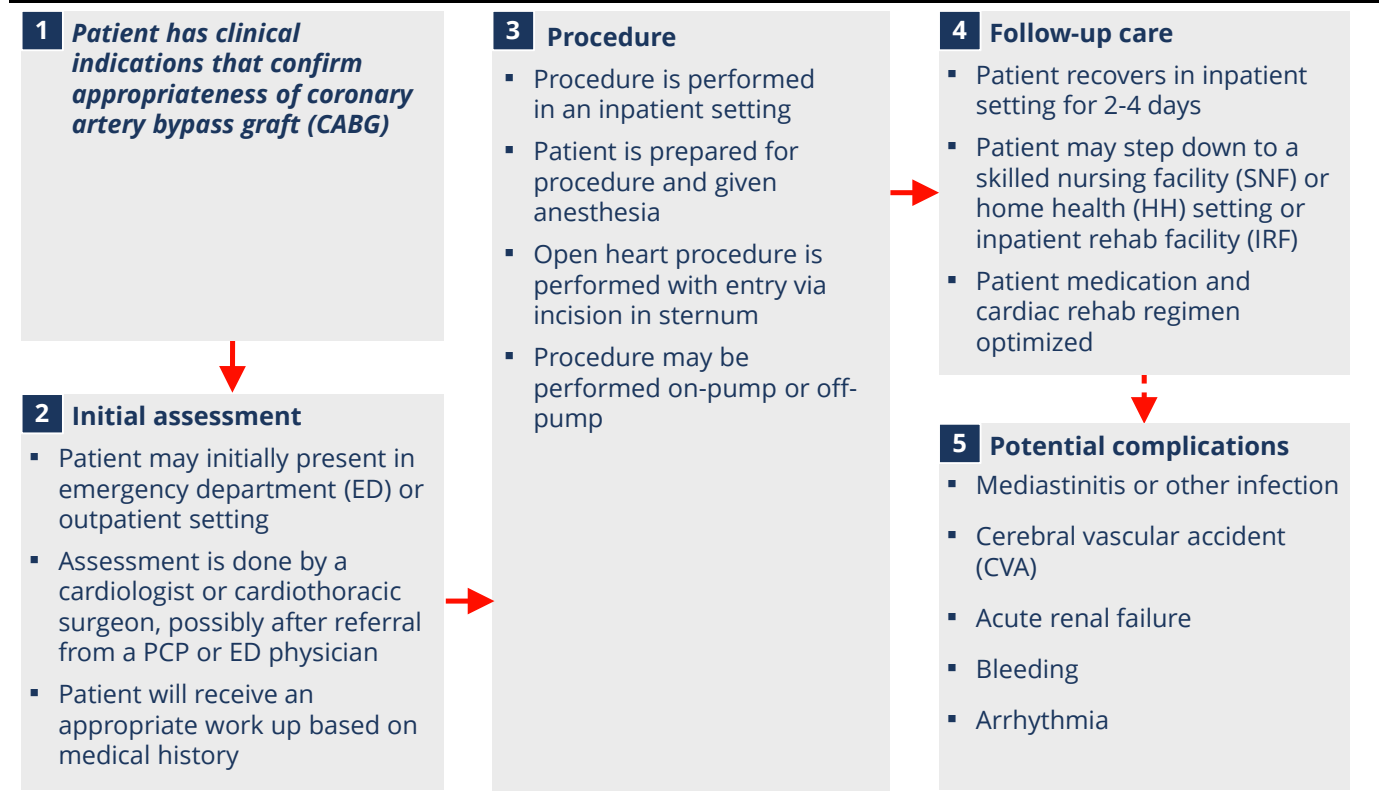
1 Patient has clinical indications that confirm appropriateness of coronary artery bypass graft (CABG)

2 Initial assessment
- Patient may initially present in emergency department (ED) or outpatient setting
- Assessment is done by a cardiologist or cardiothoracic surgeon, possibly after referral from a PCP or ED physician
- Patient will receive an appropriate work up based on medical history

3 Procedure
- Procedure is performed in an inpatient setting
- Patient is prepared for procedure and given anesthesia
- Open heart procedure is performed with entry via incision in sternum
- Procedure may be performed on-pump or off-pump

4 Follow-up care
- Patient recovers in inpatient setting for 2-4 days
- Patient may step down to a skilled nursing facility (SNF) or home health (HH) setting or inpatient rehab facility (IRF)
- Patient medication and cardiac rehab regimen optimized

5 Potential complications
- Mediastinitis or other infection
- Cerebral vascular accident (CVA)
- Acute renal failure
- Bleeding
- Arrhythmia